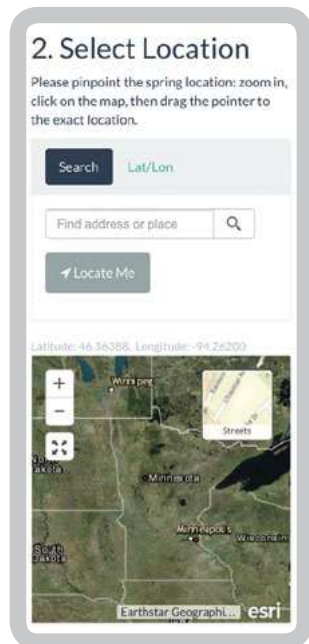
2. Select Location

Please pinpoint the spring location: zoom in, click on the map, then drag the pointer to the exact location.

Search

Lat/Lon

Find address or place

Locate Me

Latitude: 46.36388, Longitude: -94.26200

+

−

Winnipeg

Streets

Dakota

Minnesota

Minneapolis

Wisconsin

South Dakota

Earthstar Geographi...

esri